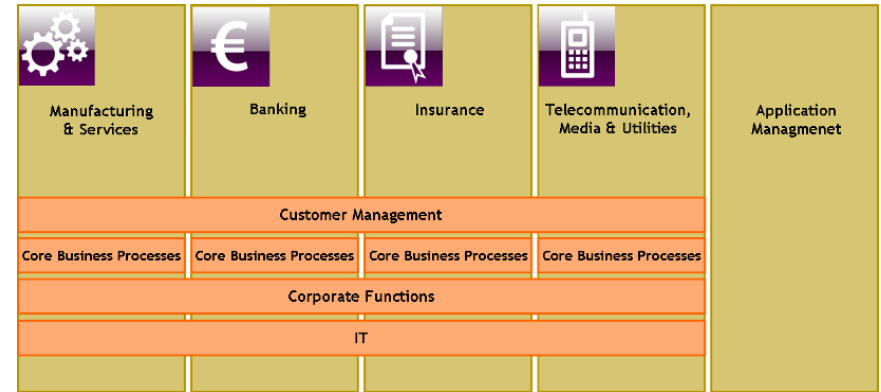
€

Manufacturing & Services

Banking

Insurance

Telecommunication, Media & Utilities

Application Managmenet

Customer Management

| Core Business Processes | Core Business Processes | Core Business Processes | Core Business Processes |
|---|---|---|---|

Corporate Functions

IT